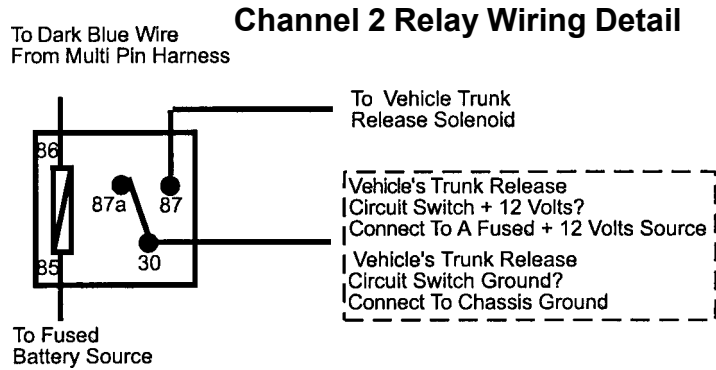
Channel 2 Relay Wiring Detail

To Dark Blue Wire
From Multi Pin Harness

To Vehicle Trunk
Release Solenoid

86
87a
87
30
85

Vehicle's Trunk Release
Circuit Switch + 12 Volts?
Connect To A Fused + 12 Volts Source

Vehicle's Trunk Release
Circuit Switch Ground?
Connect To Chassis Ground

To Fused
Battery Source